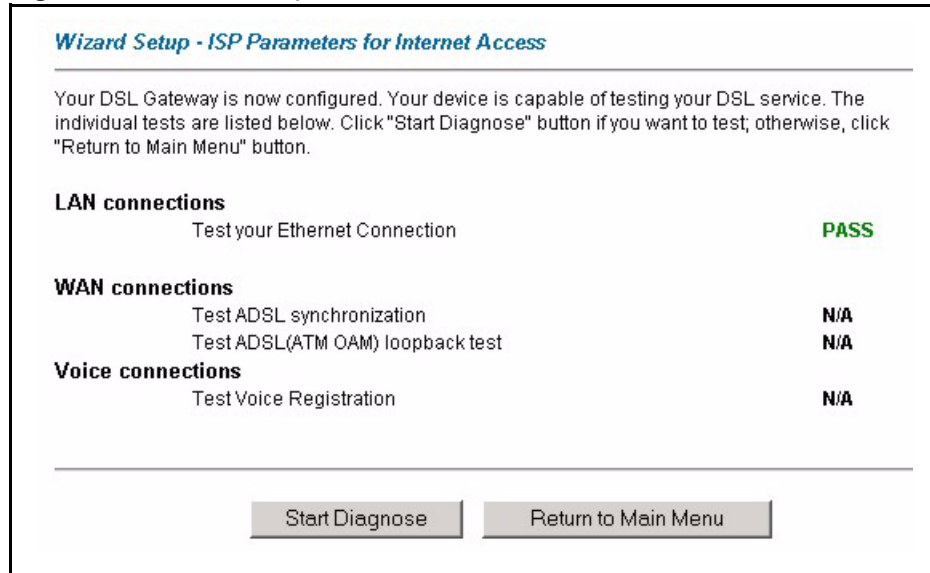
Wizard Setup - ISP Parameters for Internet Access

Your DSL Gateway is now configured. Your device is capable of testing your DSL service. The individual tests are listed below. Click "Start Diagnose" button if you want to test; otherwise, click "Return to Main Menu" button.

LAN connections
Test your Ethernet Connection PASS

WAN connections
Test ADSL synchronization N/A
Test ADSL(ATM OAM) loopback test N/A

Voice connections
Test Voice Registration N/A

Start Diagnose
Return to Main Menu